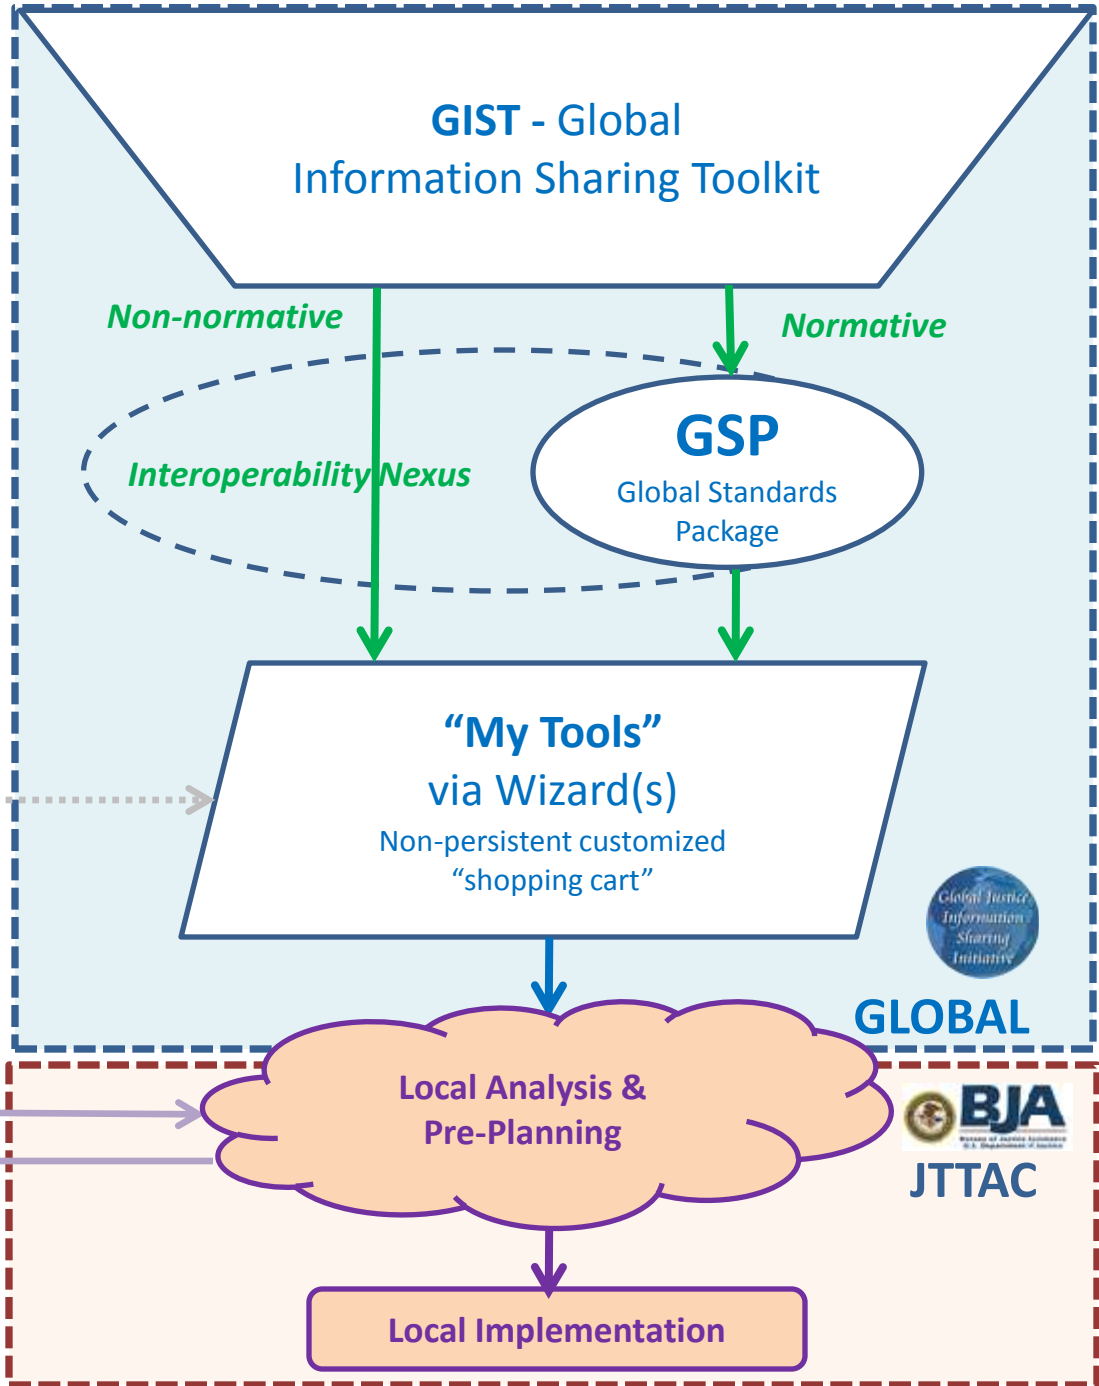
GIST - Global Information Sharing Toolkit

Non-normative

Normative

Interoperability Nexus

GSP
Global Standards Package

“My Tools”
via Wizard(s)
Non-persistent customized “shopping cart”

Global Justice Information Sharing Initiative

GLOBAL

Local Analysis & Pre-Planning

BJA
Bureau of Justice Assistance
U.S. Department of Justice

JTTAC

Local Implementation